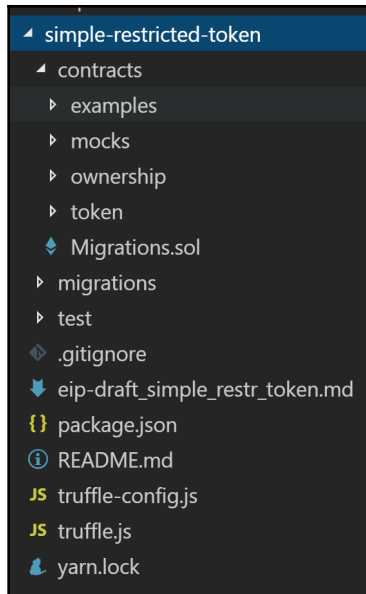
simple-restricted-token
contracts
examples
mocks
ownership
token
Migrations.sol
migrations
test
.gitignore
eip-draft_simple_restr_token.md
{ } package.json
README.md
JS truffle-config.js
JS truffle.js
yarn.lock